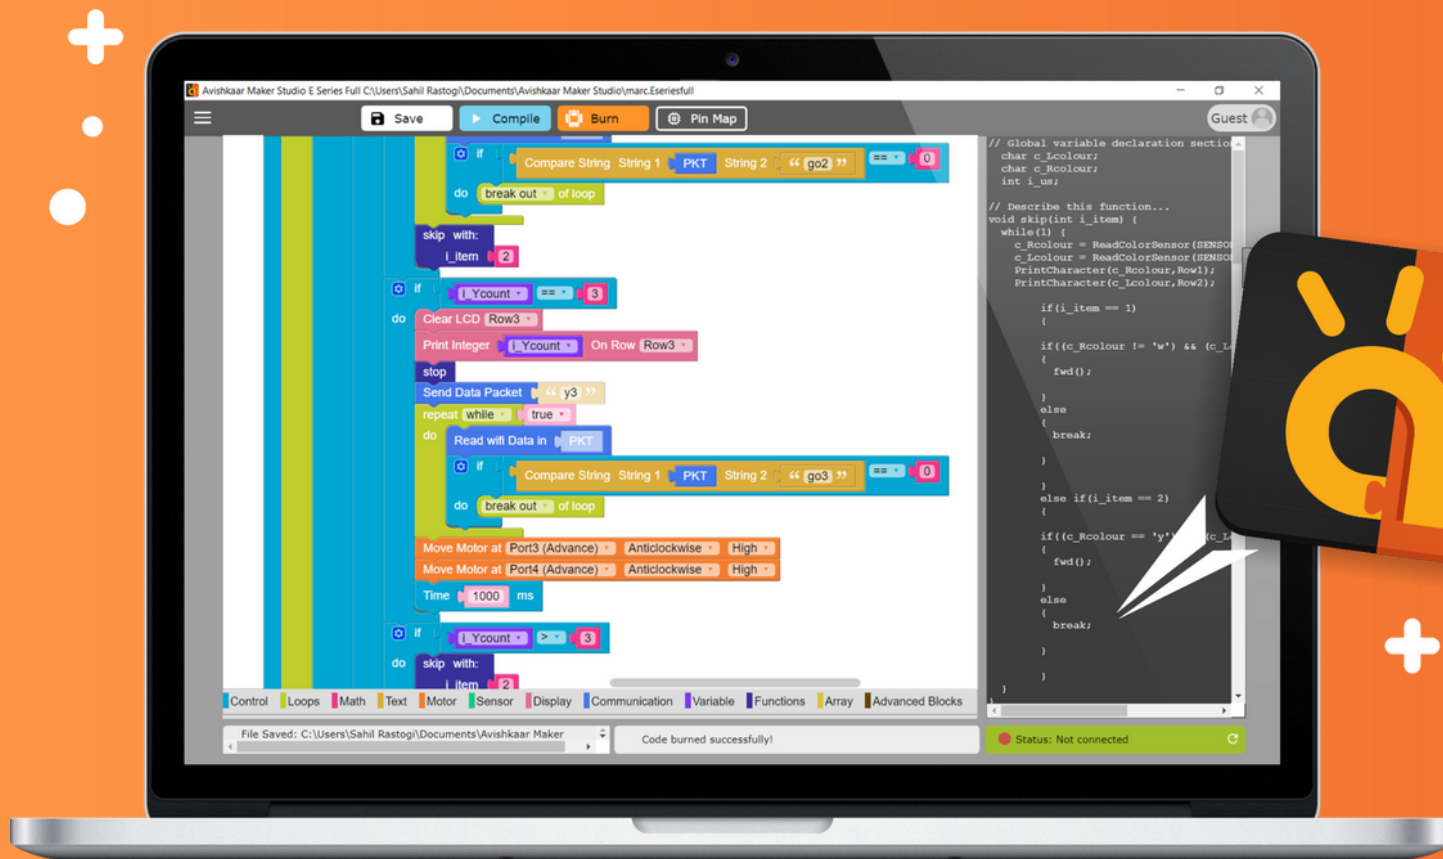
Avishkaar Maker Studio E Series Full C:\Users\Sahil Rastogi\Documents\Avishkaar Maker Studio\marc.Eseriesfull

Save Compile Burn Pin Map Guest

if Compare String String 1 PKT String 2 " go2 " == 0
do break out of loop
skip with: i_item 2
if i_Ycount == 3
do Clear LCD Row3
Print Integer i_Ycount On Row Row3
stop
Send Data Packet " y3 "
repeat while true
do Read wifi Data in PKT
if Compare String String 1 PKT String 2 " go3 " == 0
do break out of loop
Move Motor at Port3 (Advance) Anticlockwise High
Move Motor at Port4 (Advance) Anticlockwise High
Time 1000 ms
if i_Ycount > 3
do skip with: i_item 2

// Global variable declaration sectio
char c_Lcolour;
char c_Rcolour;
int i_us;

// Describe this function...
void skip(int i_item) {
while(1) {
c_Rcolour = ReadColorSensor(SENSO
c_Lcolour = ReadColorSensor(SENSO
PrintCharacter(c_Rcolour,Row1);
PrintCharacter(c_Lcolour,Row2);

if(i_item == 1)
{
if((c_Rcolour != 'w') && (c_L
{
fwd();
}
else
{
break;
}
}
else if(i_item == 2)
{
if((c_Rcolour == 'y' (c_L
{
fwd();
}
else
{
break;
}
}
}
}

Control Loops Math Text Motor Sensor Display Communication Variable Functions Array Advanced Blocks

File Saved: C:\Users\Sahil Rastogi\Documents\Avishkaar Maker
Code burned successfully!
Status: Not connected